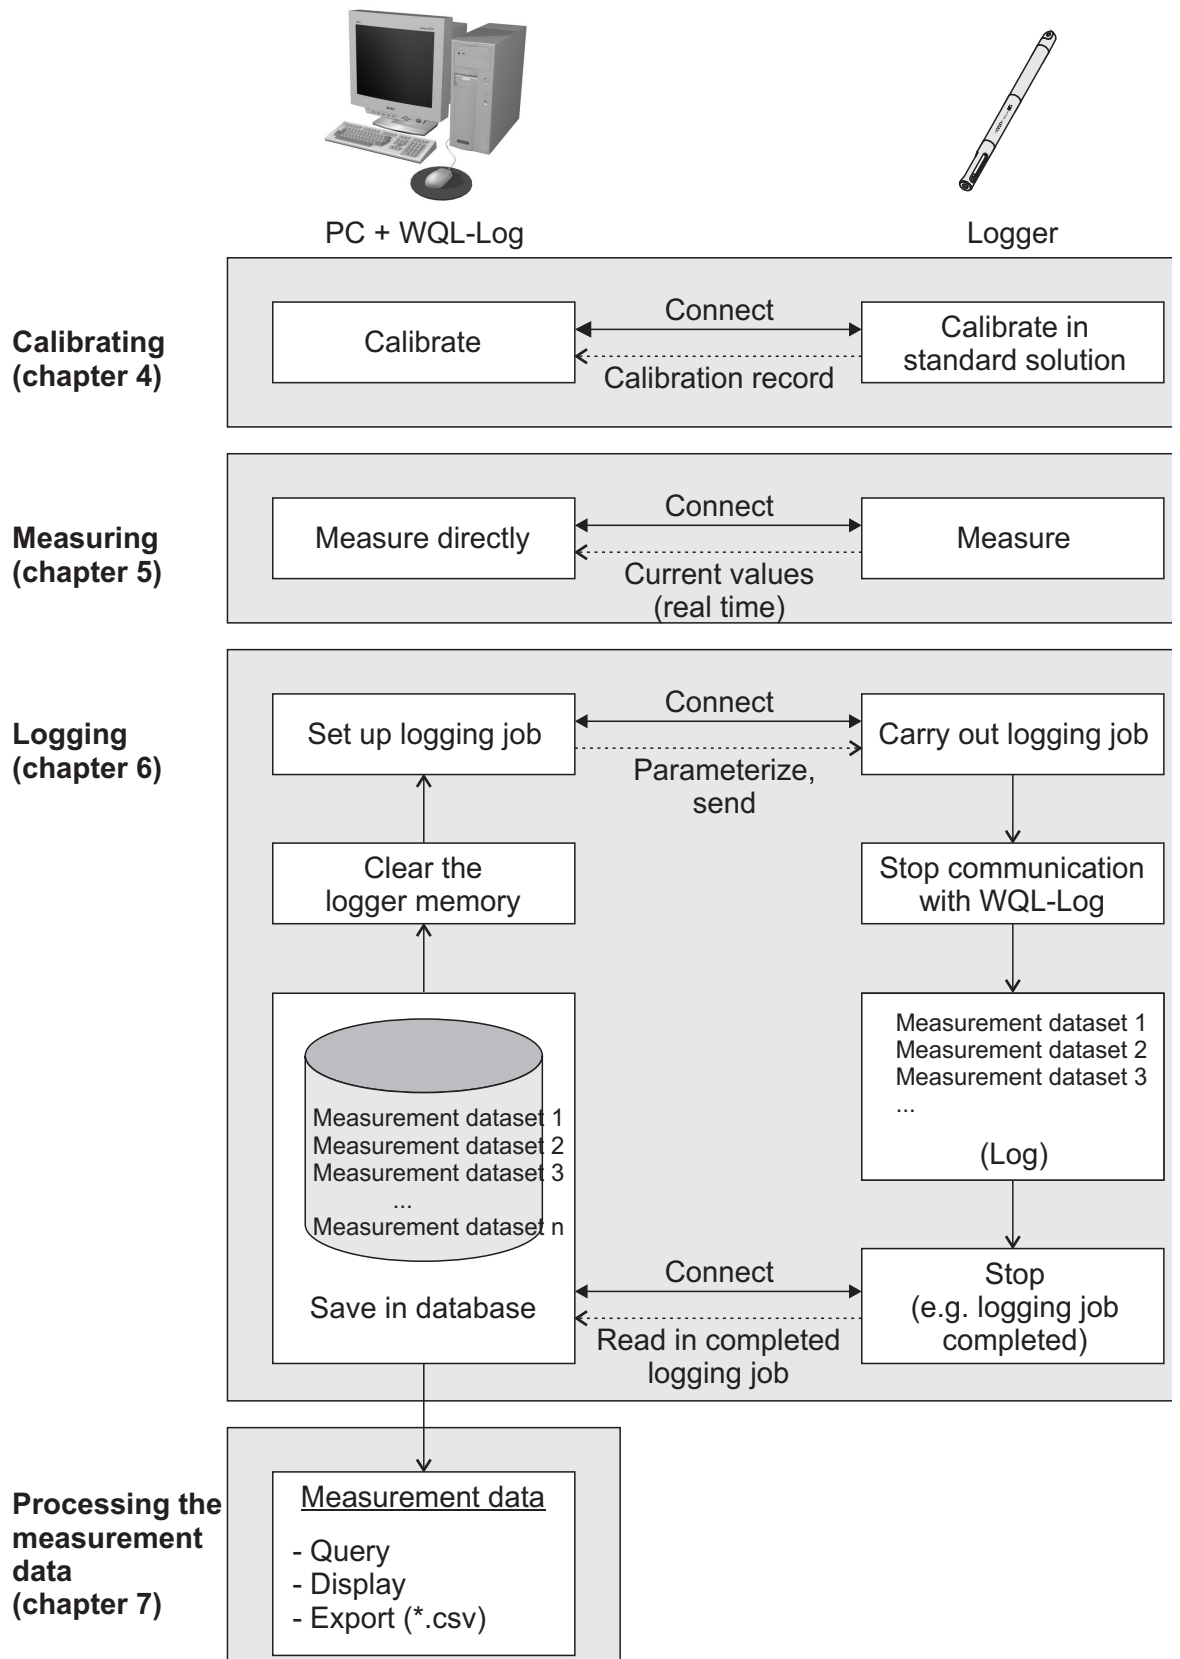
PC + WQL-Log

Logger

Calibrating (chapter 4)

Calibrate

Connect

Calibration record

Calibrate in standard solution

Measuring (chapter 5)

Measure directly

Connect

Current values (real time)

Measure

Logging (chapter 6)

Set up logging job

Connect

Parameterize, send

Carry out logging job

Clear the logger memory

Stop communication with WQL-Log

Measurement dataset 1
Measurement dataset 2
Measurement dataset 3
...

(Log)

Measurement dataset 1
Measurement dataset 2
Measurement dataset 3
...
Measurement dataset n

Save in database

Connect

Read in completed logging job

Stop (e.g. logging job completed)

Processing the measurement data (chapter 7)

Measurement data

- Query
- Display
- Export (*.csv)